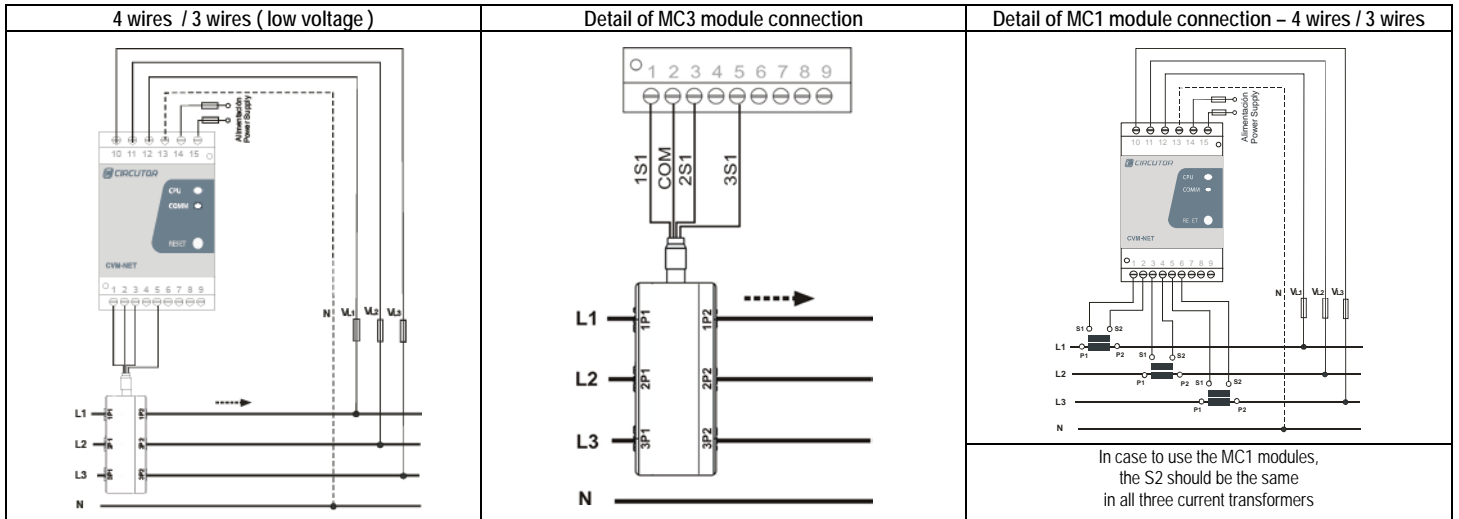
| 4 wires / 3 wires ( low voltage ) | Detail of MC3 module connection | Detail of MC1 module connection – 4 wires / 3 wires |
|---|---|---|
| 10 11 12 13 14 15 Alimentación Power Supply CIRCUTOR CPU COMM RESET CVM-NET 1 2 3 4 5 6 7 8 9 N VL1 VL2 VL3 L1 1P1 1P2 L2 2P1 2P2 L3 3P1 3P2 N | 1 2 3 4 5 6 7 8 9 1S1 COM 2S1 3S1 L1 1P1 1P2 L2 2P1 2P2 L3 3P1 3P2 N | Alimentación Power Supply 10 11 12 13 14 15 CIRCUTOR CPU COMM RESET CVM-NET 1 2 3 4 5 6 7 8 9 N VL1 VL2 VL3 S1 S2 L1 P1 P2 S1 S2 L2 P1 P2 S1 S2 L3 P1 P2 N |
| | | In case to use the MC1 modules, the S2 should be the same in all three current transformers |